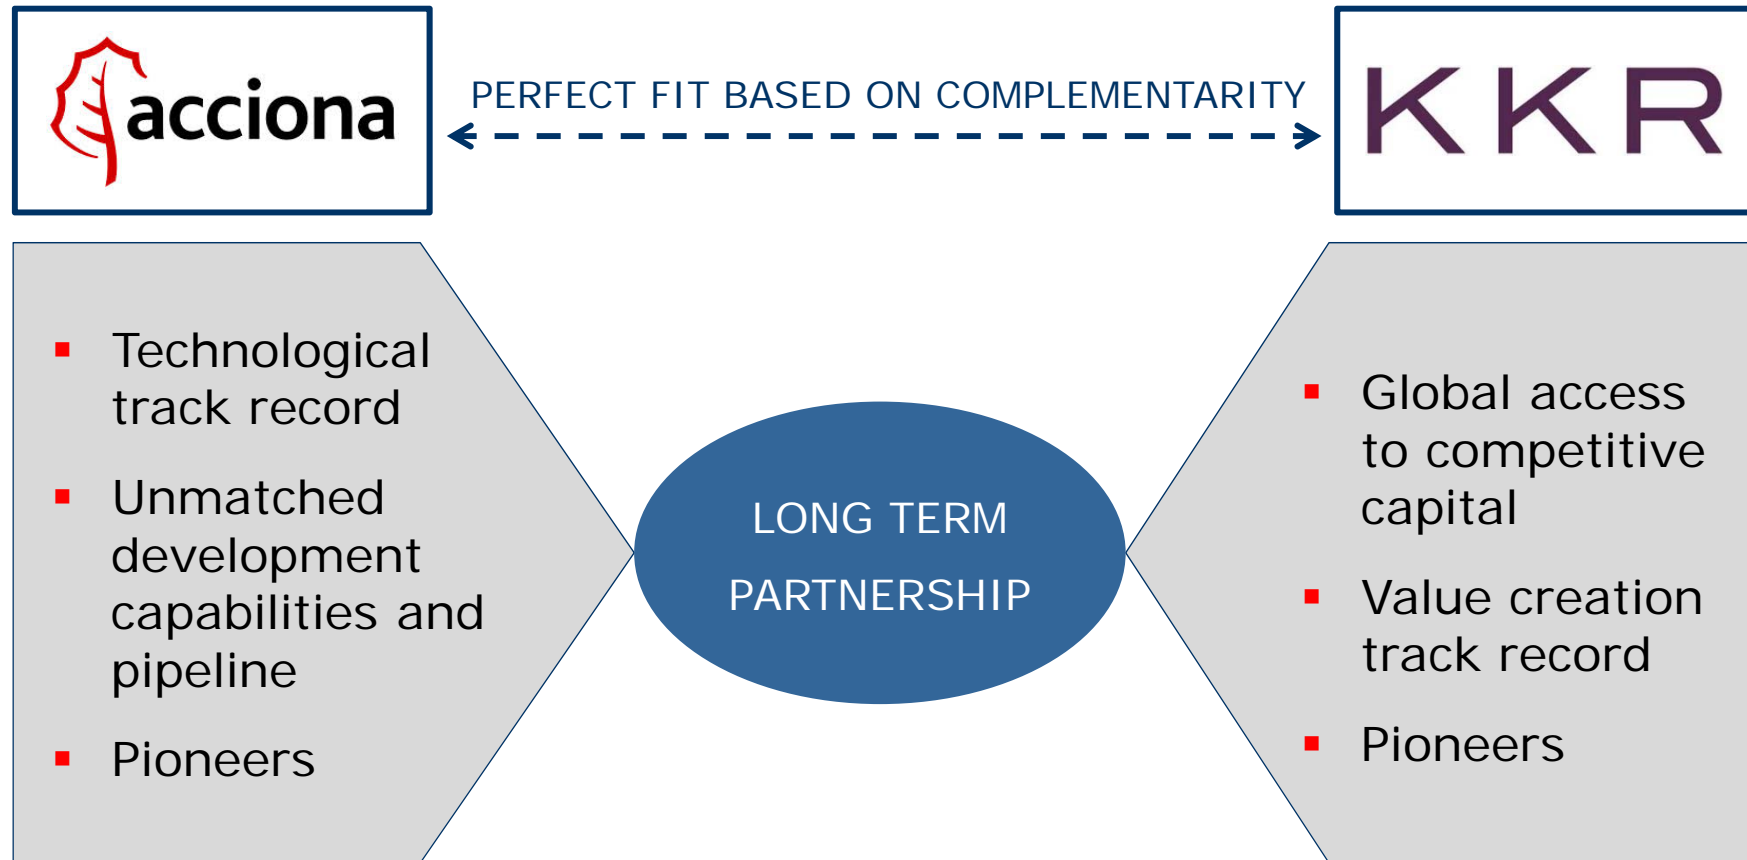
acciona

PERFECT FIT BASED ON COMPLEMENTARITY

KKR

- Technological track record
- Unmatched development capabilities and pipeline
- Pioneers

LONG TERM PARTNERSHIP

- Global access to competitive capital
- Value creation track record
- Pioneers